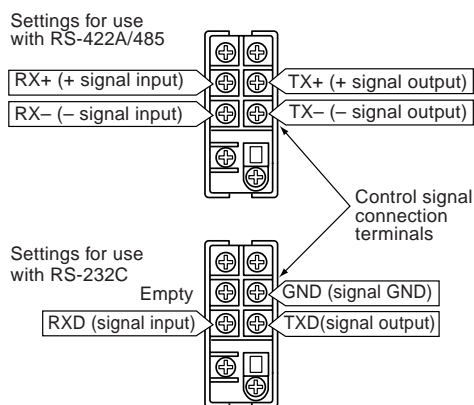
Settings for use with RS-422A/485

RX+ (+ signal input)

TX+ (+ signal output)

RX– (– signal input)

TX– (– signal output)

Control signal connection terminals

Settings for use with RS-232C

Empty

GND (signal GND)

RXD (signal input)

TXD(signal output)